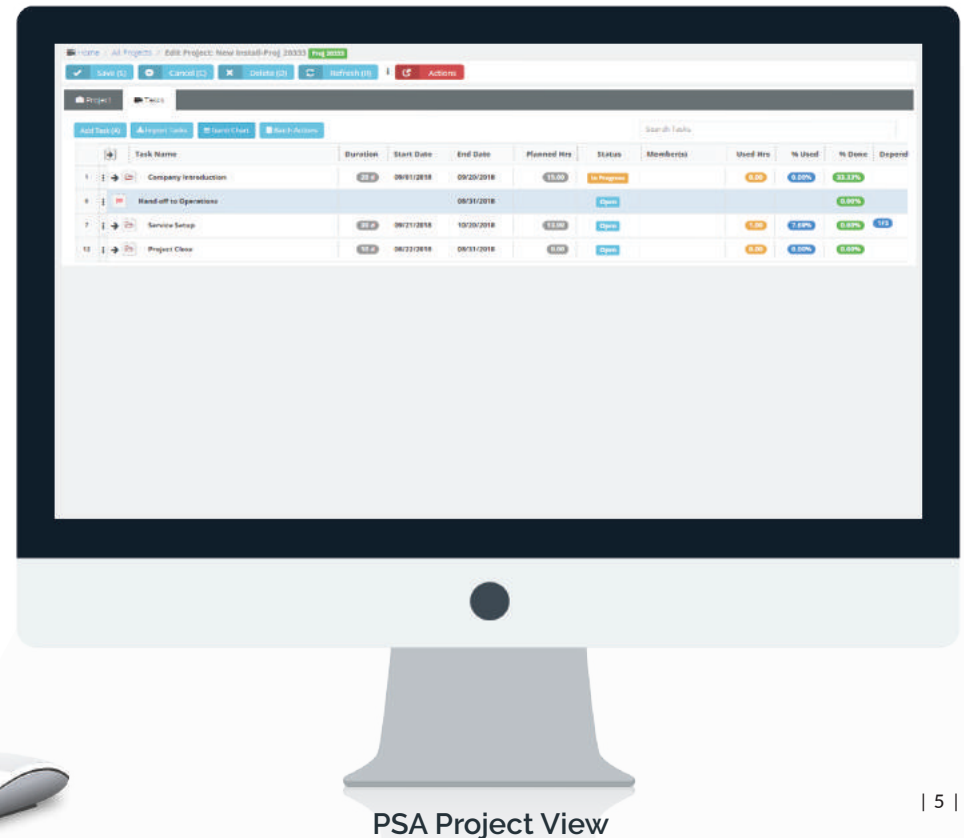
Home / All Projects / Edit Project: New Install-Proj 20333 Proj 20333

Save (S) Cancel (C) Delete (D) Refresh (R) Actions

Project Tasks

Add Task (A) Import Tasks Gantt Chart Batch Actions

Search Tasks

| | Task Name | Duration | Start Date | End Date | Planned Hrs | Status | Member(s) | Used Hrs | % Used | % Done | Depend |
|---|---|---|---|---|---|---|---|---|---|---|---|
| 1 | Company Introduction | 20 d | 09/01/2018 | 09/20/2018 | 15.00 | In Progress | | 0.00 | 0.00% | 33.33% | |
| 6 | Hand off to Operations | | | 09/31/2018 | | Open | | | | 0.00% | |
| 7 | Service Setup | 30 d | 09/21/2018 | 10/20/2018 | 13.00 | Open | | 1.00 | 7.69% | 0.00% | 1FS |
| 12 | Project Close | 10 d | 08/22/2018 | 08/31/2018 | 0.00 | Open | | 0.00 | 0.00% | 0.00% | |

PSA Project View

| 5 |